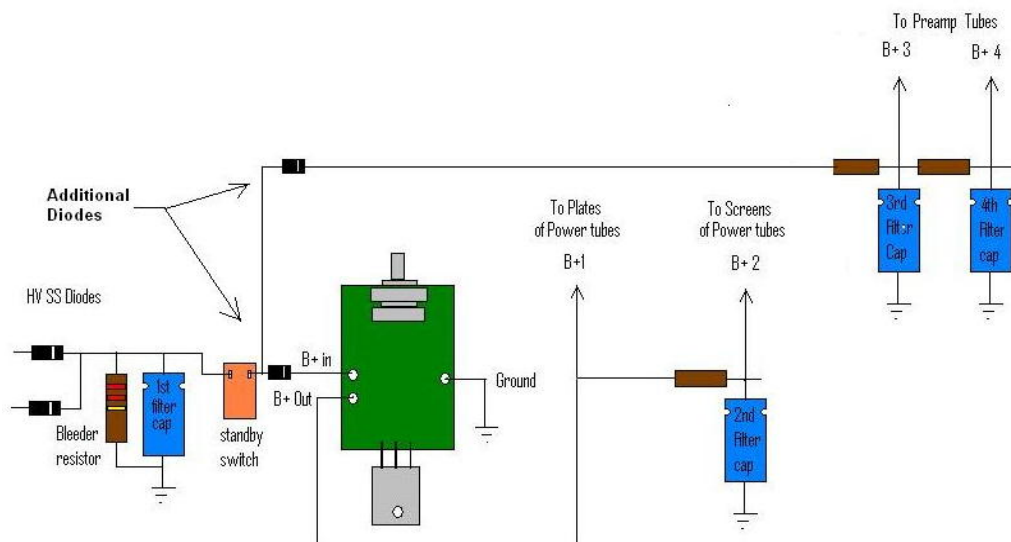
To Preamp Tubes
B+ 3
B+ 4

Additional Diodes

To Plates of Power tubes
B+1

To Screens of Power tubes
B+ 2

3rd Filter Cap

4th Filter cap

HV SS Diodes

B+ in
B+ Out

Ground

1st filter cap

Bleeder resistor

standby switch

2nd Filter cap